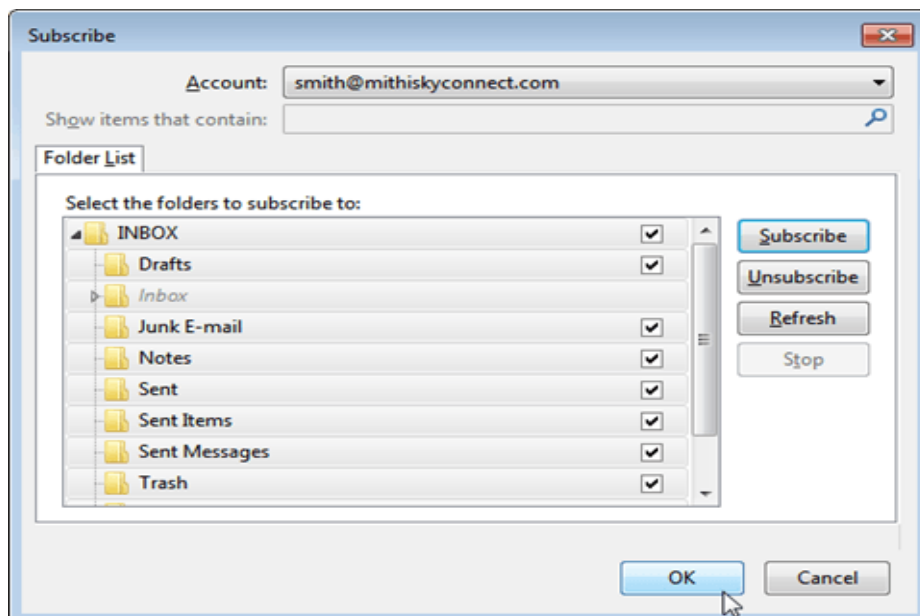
Subscribe

Account: smith@mithiskyconnect.com

Show items that contain:

Folder List

Select the folders to subscribe to:

INBOX
Drafts
Inbox
Junk E-mail
Notes
Sent
Sent Items
Sent Messages
Trash

Subscribe
Unsubscribe
Refresh
Stop

OK
Cancel